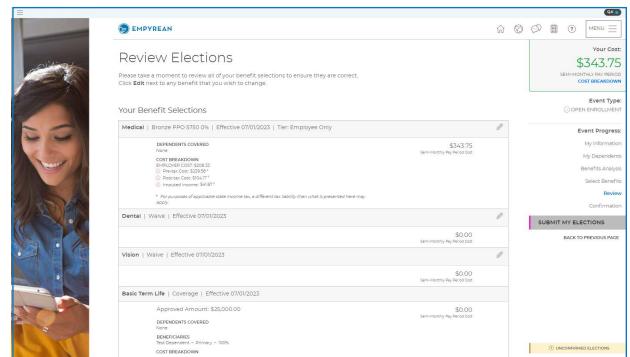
EMPYREAN

MENU

Review Elections

Please take a moment to review all of your benefit selections to ensure they are correct. Click Edit next to any benefit that you wish to change.

Your Benefit Selections

Medical | Bronze PPO 5750 0% | Effective 07/01/2023 | Tier: Employee Only

DEPENDENTS COVERED
None

COST BREAKDOWN
EMPLOYER COST: $208.32
Pre-tax Cost: $239.56 *
Post-tax Cost: $104.17 *
Imputed Income: $41.87 *

$343.75
Semi-monthly Pay Period Cost

* For purposes of applicable state income tax, a different tax liability than what is presented here may apply.

Dental | Waive | Effective 07/01/2023

$0.00
Semi-monthly Pay Period Cost

Vision | Waive | Effective 07/01/2023

$0.00
Semi-monthly Pay Period Cost

Basic Term Life | Coverage | Effective 07/01/2023

Approved Amount: $25,000.00

$0.00
Semi-monthly Pay Period Cost

DEPENDENTS COVERED
None

BENEFICIARIES
Test Dependent – Primary – 100%

COST BREAKDOWN

Your Cost:
$343.75
SEMI-MONTHLY PAY PERIOD
COST BREAKDOWN

Event Type:
OPEN ENROLLMENT

Event Progress:
My Information
My Dependents
Benefits Analysis
Select Benefits
Review
Confirmation

SUBMIT MY ELECTIONS

BACK TO PREVIOUS PAGE

UNCONFIRMED ELECTIONS